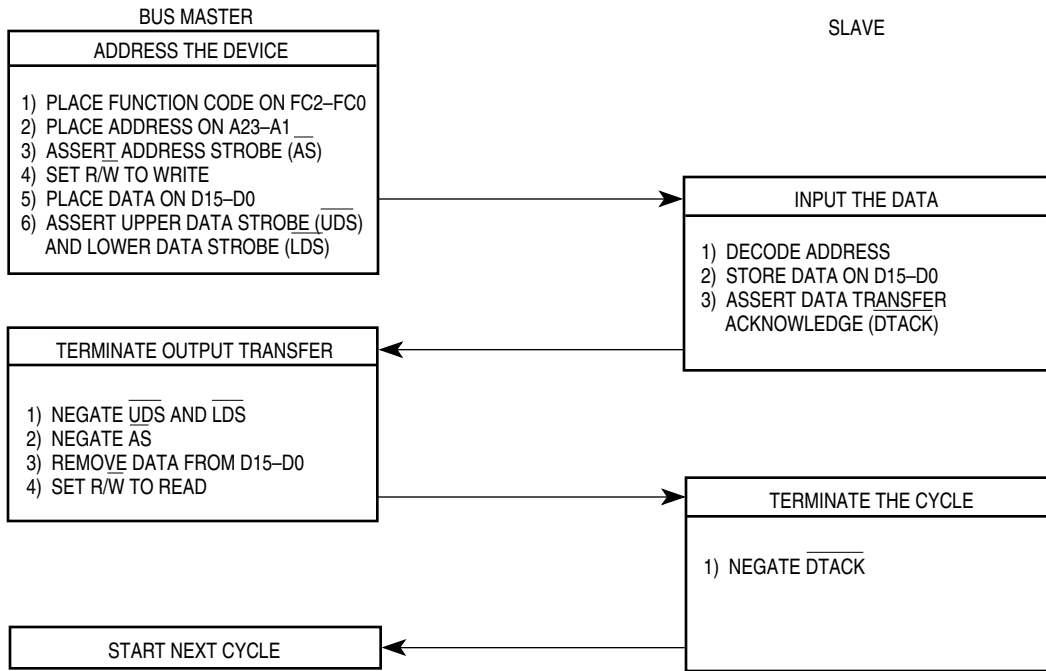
BUS MASTER

SLAVE

ADDRESS THE DEVICE

1) PLACE FUNCTION CODE ON FC2–FC0
2) PLACE ADDRESS ON A23–A1
3) ASSERT ADDRESS STROBE ($\overline{AS}$)
4) SET R/$\overline{W}$ TO WRITE
5) PLACE DATA ON D15–D0
6) ASSERT UPPER DATA STROBE ($\overline{UDS}$) AND LOWER DATA STROBE ($\overline{LDS}$)

INPUT THE DATA

1) DECODE ADDRESS
2) STORE DATA ON D15–D0
3) ASSERT DATA TRANSFER ACKNOWLEDGE ($\overline{DTACK}$)

TERMINATE OUTPUT TRANSFER

1) NEGATE $\overline{UDS}$ AND $\overline{LDS}$
2) NEGATE $\overline{AS}$
3) REMOVE DATA FROM D15–D0
4) SET R/$\overline{W}$ TO READ

TERMINATE THE CYCLE

1) NEGATE $\overline{DTACK}$

START NEXT CYCLE